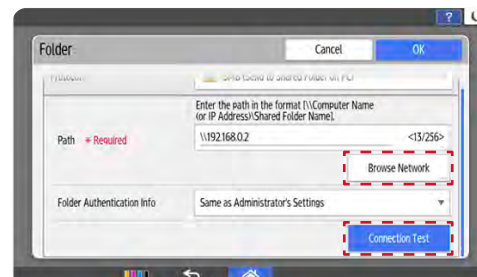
?

Folder

Cancel

OK

Protocol

SMB (Send to Shared Folder on PC)

Enter the path in the format [\\Computer Name (or IP Address)\Shared Folder Name].

Path ＊Required

\\192.168.0.2

<13/256>

Browse Network

Folder Authentication Info

Same as Administrator's Settings

Connection Test